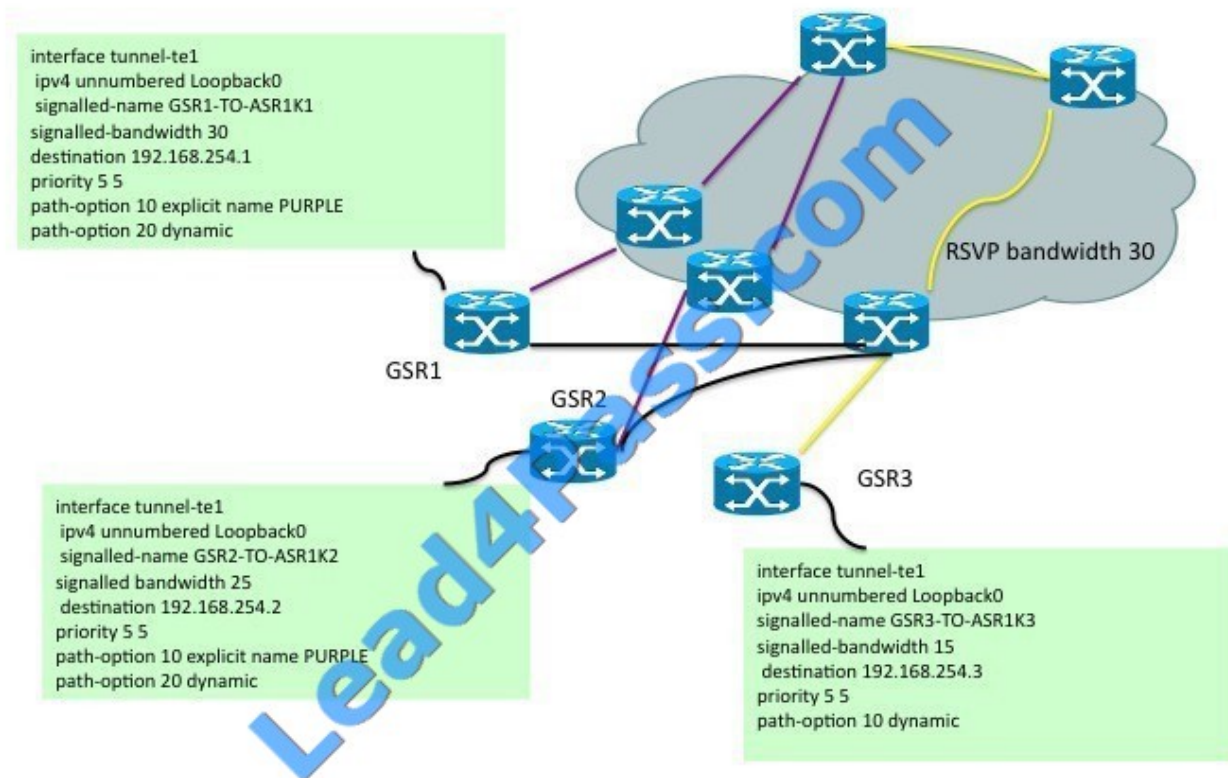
interface tunnel-te1
ipv4 unnumbered Loopback0
signalled-name GSR1-TO-ASR1K1
signalled-bandwidth 30
destination 192.168.254.1
priority 5 5
path-option 10 explicit name PURPLE
path-option 20 dynamic

RSVP bandwidth 30

GSR1

GSR2

GSR3

interface tunnel-te1
ipv4 unnumbered Loopback0
signalled-name GSR2-TO-ASR1K2
signalled bandwidth 25
destination 192.168.254.2
priority 5 5
path-option 10 explicit name PURPLE
path-option 20 dynamic

interface tunnel-te1
ipv4 unnumbered Loopback0
signalled-name GSR3-TO-ASR1K3
signalled-bandwidth 15
destination 192.168.254.3
priority 5 5
path-option 10 dynamic

Lead4Pass.com